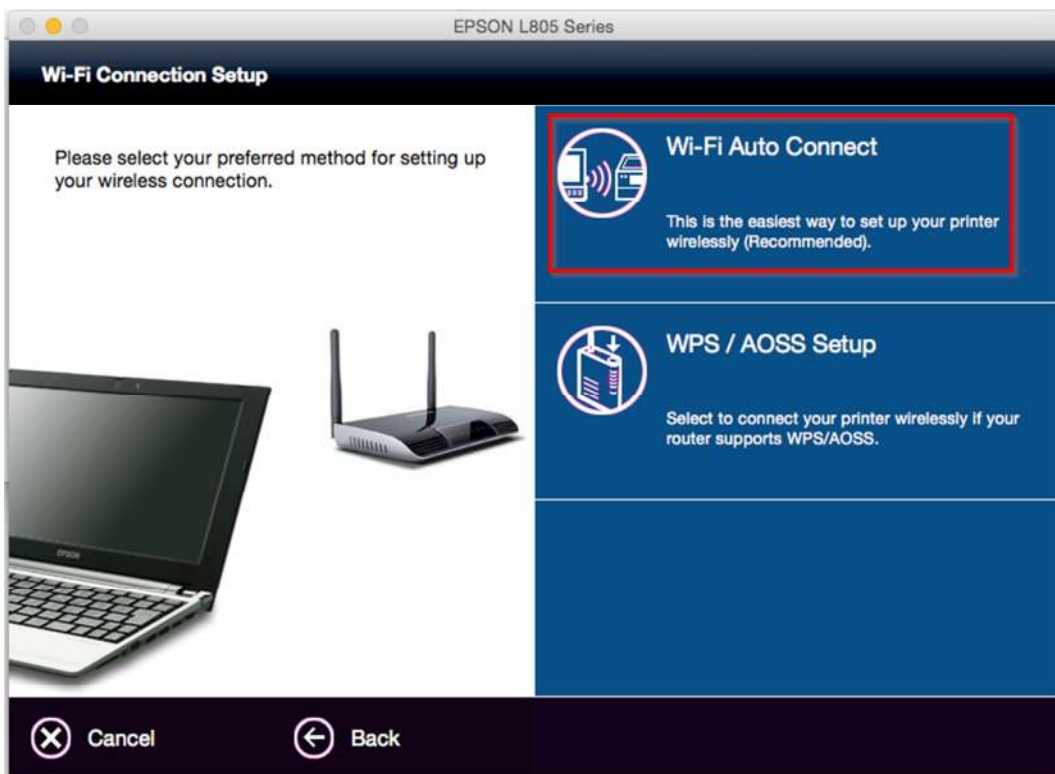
EPSON L805 Series

Wi-Fi Connection Setup

Please select your preferred method for setting up your wireless connection.

Wi-Fi Auto Connect

This is the easiest way to set up your printer wirelessly (Recommended).

WPS / AOSS Setup

Select to connect your printer wirelessly if your router supports WPS/AOSS.

EPSON

Cancel

Back